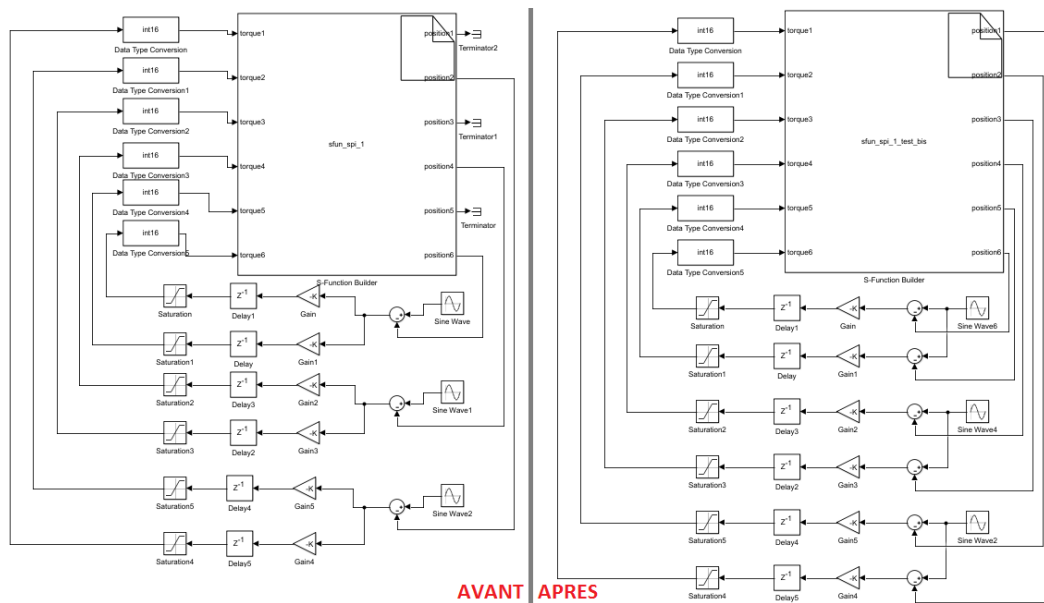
int16
Data Type Conversion
int16
Data Type Conversion1
int16
Data Type Conversion2
int16
Data Type Conversion3
int16
Data Type Conversion4
int16
Data Type Conversion5
torque1
torque2
torque3
torque4
torque5
torque6
sfun_spi_1
position1
position2
position3
position4
position5
position6
Terminator2
Terminator1
Terminator
S-Function Builder
Saturation
$z^{-1}$
Delay1
-K
Gain
Sine Wave
Saturation1
$z^{-1}$
Delay
-K
Gain1
Saturation2
$z^{-1}$
Delay3
-K
Gain2
Sine Wave1
Saturation3
$z^{-1}$
Delay2
-K
Gain3
Saturation5
$z^{-1}$
Delay4
-K
Gain5
Sine Wave2
Saturation4
$z^{-1}$
Delay5
-K
Gain4

AVANT

APRES

int16
Data Type Conversion
int16
Data Type Conversion1
int16
Data Type Conversion2
int16
Data Type Conversion3
int16
Data Type Conversion4
int16
Data Type Conversion5
torque1
torque2
torque3
torque4
torque5
torque6
sfun_spi_1_test_bis
position1
position2
position3
position4
position5
position6
S-Function Builder
Saturation
$z^{-1}$
Delay1
-K
Gain
Sine Wave6
Saturation1
$z^{-1}$
Delay
-K
Gain1
Saturation2
$z^{-1}$
Delay3
-K
Gain2
Sine Wave4
Saturation3
$z^{-1}$
Delay2
-K
Gain3
Saturation5
$z^{-1}$
Delay4
-K
Gain5
Sine Wave2
Saturation4
$z^{-1}$
Delay5
-K
Gain4